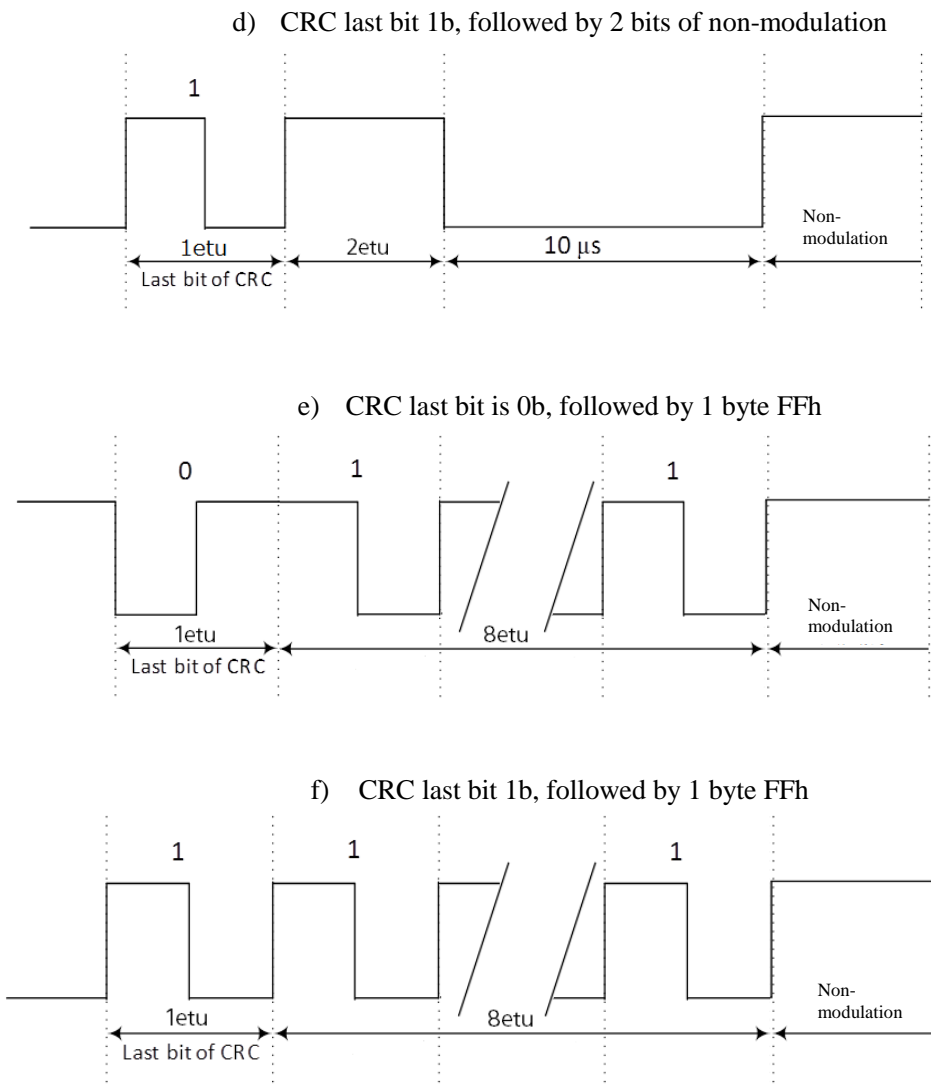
d) CRC last bit 1b, followed by 2 bits of non-modulation

1

1etu
Last bit of CRC
2etu
10 µs
Non-modulation

e) CRC last bit is 0b, followed by 1 byte FFh

0
1
1

1etu
Last bit of CRC
8etu
Non-modulation

f) CRC last bit 1b, followed by 1 byte FFh

1
1
1

1etu
Last bit of CRC
8etu
Non-modulation